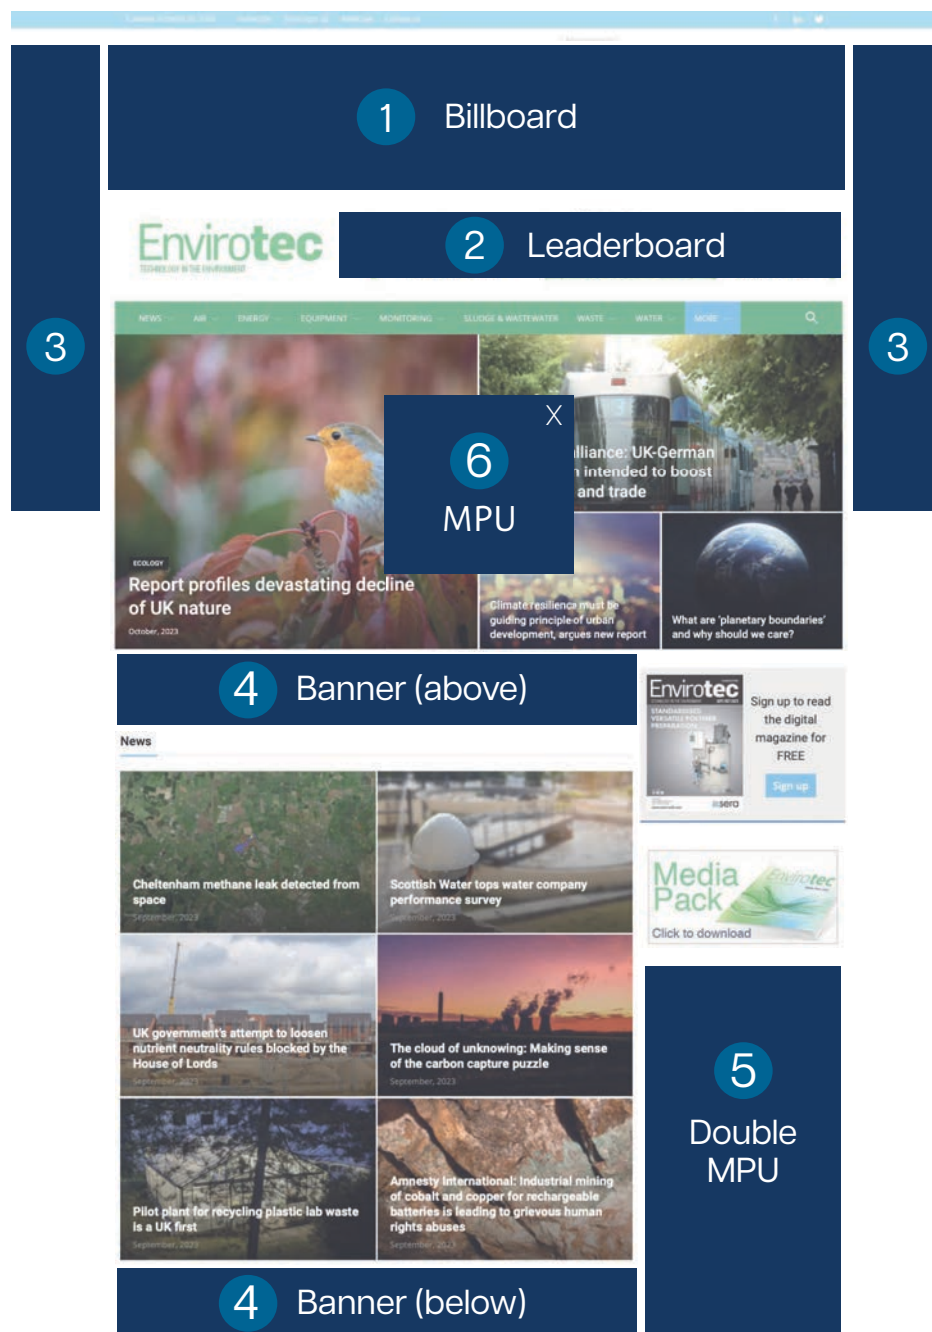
1 Billboard

Envirotec
TECHNOLOGY IN THE ENVIRONMENT

2 Leaderboard

3

3

NEWS AIR ENERGY EQUIPMENT MONITORING SLUDGE & WASTEWATER WASTE WATER MORE

6 MPU
X

ECOLOGY
Report profiles devastating decline of UK nature
October, 2023

lliance: UK-German
intended to boost
and trade

Climate resilience must be guiding principle of urban development, argues new report

What are 'planetary boundaries' and why should we care?

4 Banner (above)

Envirotec
Sign up to read the digital magazine for FREE
Sign up

News

Cheltenham methane leak detected from space
September, 2023

Scottish Water tops water company performance survey
September, 2023

Media Pack
Click to download

UK government's attempt to loosen nutrient neutrality rules blocked by the House of Lords
September, 2023

The cloud of unknowing: Making sense of the carbon capture puzzle
September, 2023

5 Double MPU

Pilot plant for recycling plastic lab waste is a UK first
September, 2023

Amnesty International: Industrial mining of cobalt and copper for rechargeable batteries is leading to grievous human rights abuses
September, 2023

4 Banner (below)